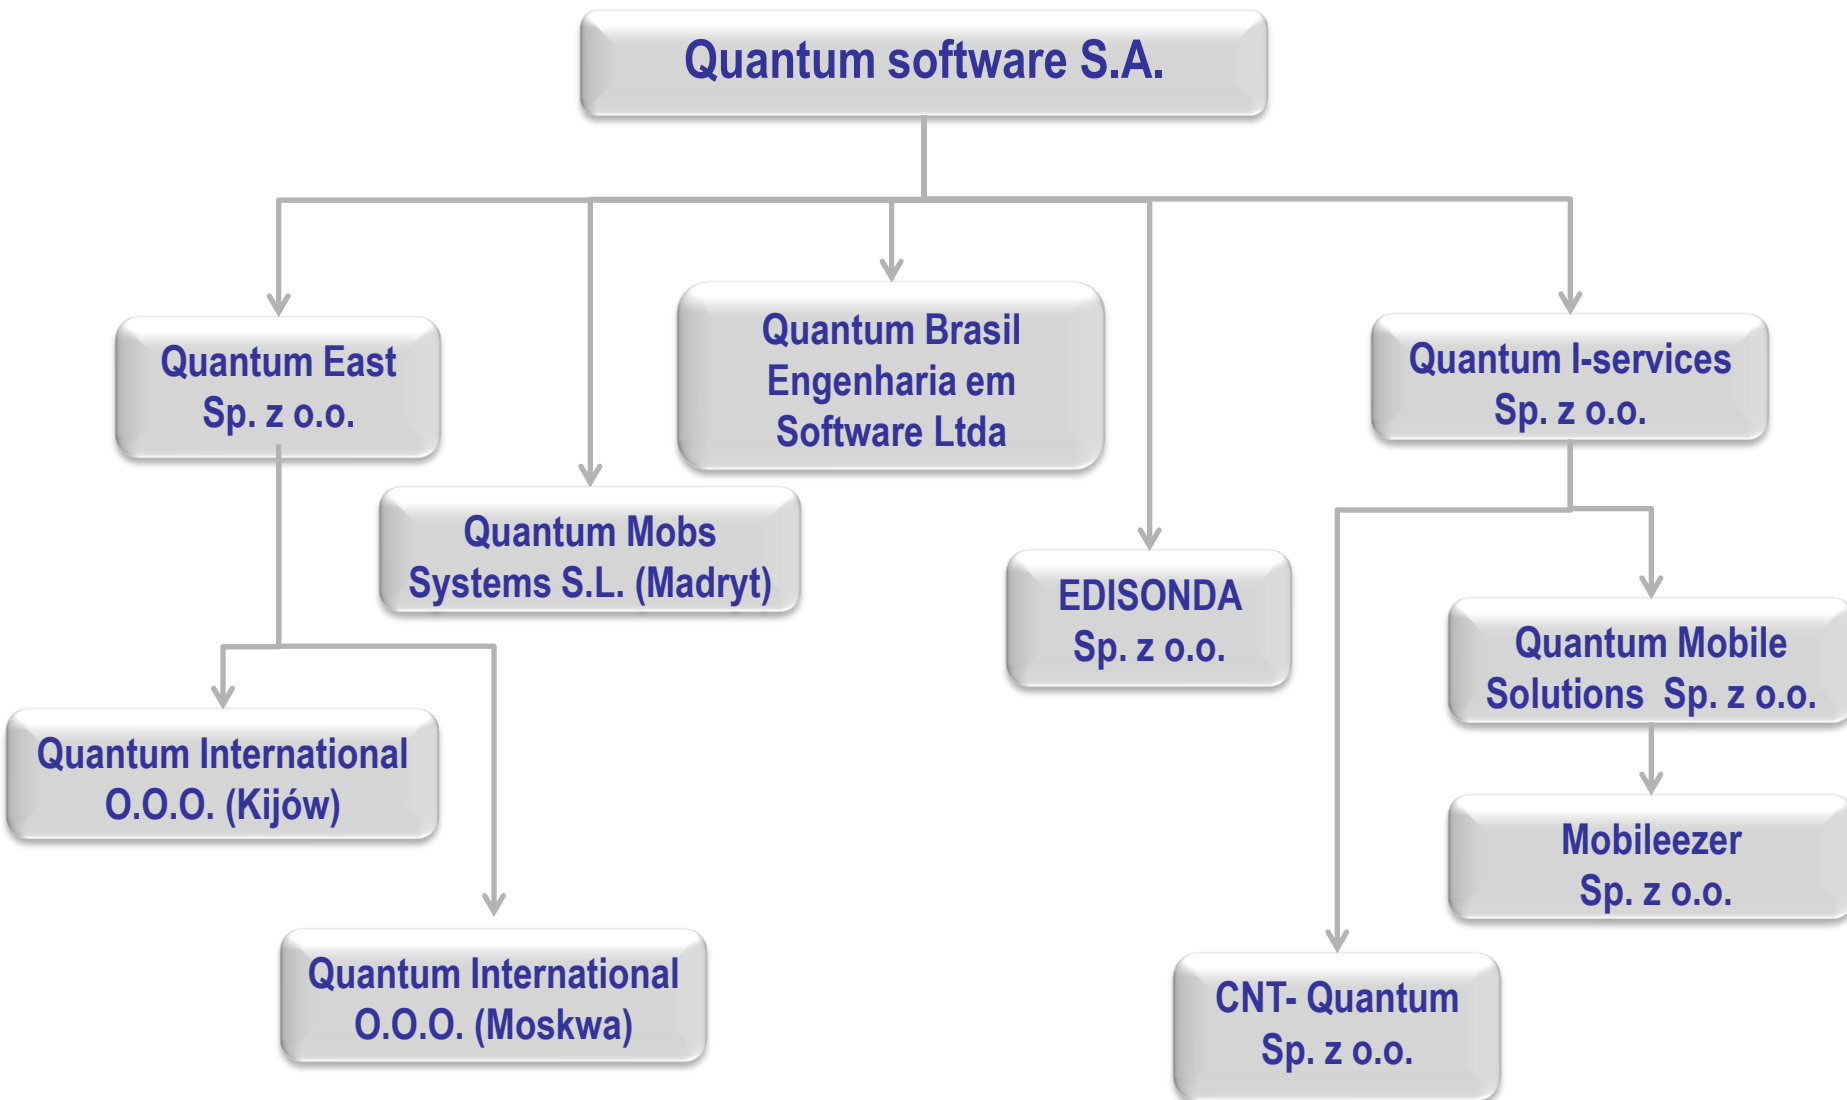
Quantum software S.A.

Quantum East Sp. z o.o.

Quantum Mobs Systems S.L. (Madryt)

Quantum Brasil Engenharia em Software Ltda

EDISONDA Sp. z o.o.

Quantum I-services Sp. z o.o.

Quantum International O.O.O. (Kijów)

Quantum International O.O.O. (Moskwa)

Quantum Mobile Solutions Sp. z o.o.

Mobileezer Sp. z o.o.

CNT- Quantum Sp. z o.o.